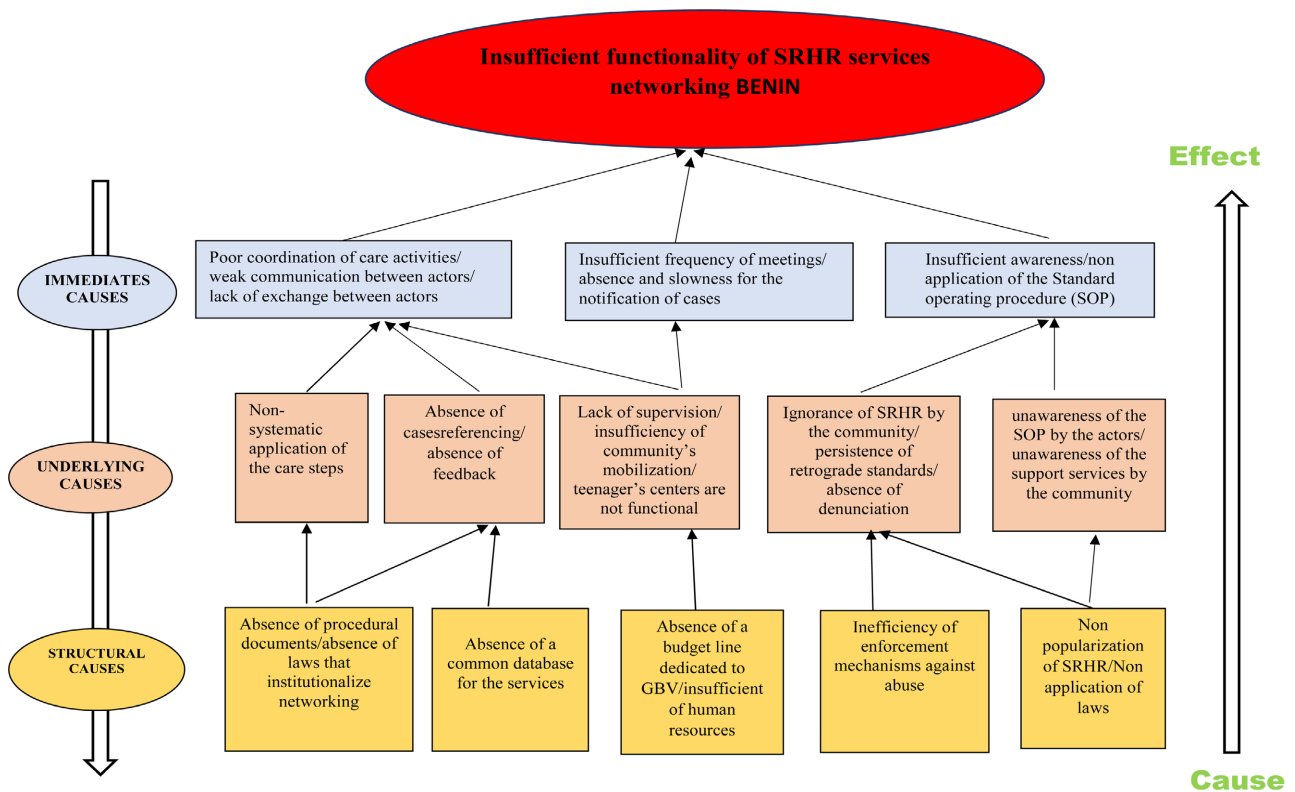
Insufficient functionality of SRHR services networking BENIN

Effect

IMMEDIATES CAUSES

Poor coordination of care activities/ weak communication between actors/ lack of exchange between actors

Insufficient frequency of meetings/ absence and slowness for the notification of cases

Insufficient awareness/non application of the Standard operating procedure (SOP)

UNDERLYING CAUSES

Non-systematic application of the care steps

Absence of casesreferencing/ absence of feedback

Lack of supervision/ insufficiency of community's mobilization/ teenager's centers are not functional

Ignorance of SRHR by the community/ persistence of retrograde standards/ absence of denunciation

unawareness of the SOP by the actors/ unawareness of the support services by the community

STRUCTURAL CAUSES

Absence of procedural documents/absence of laws that institutionalize networking

Absence of a common database for the services

Absence of a budget line dedicated to GBV/insufficient of human resources

Inefficiency of enforcement mechanisms against abuse

Non popularization of SRHR/Non application of laws

Cause